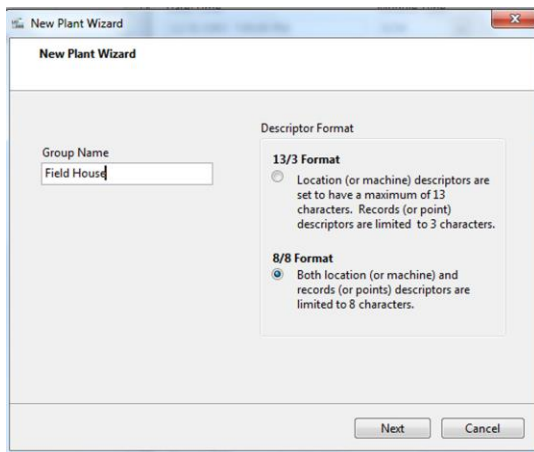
New Plant Wizard

New Plant Wizard

Group Name

Field House

Descriptor Format

13/3 Format

Location (or machine) descriptors are set to have a maximum of 13 characters. Records (or point) descriptors are limited to 3 characters.

8/8 Format

Both location (or machine) and records (or points) descriptors are limited to 8 characters.

Next

Cancel